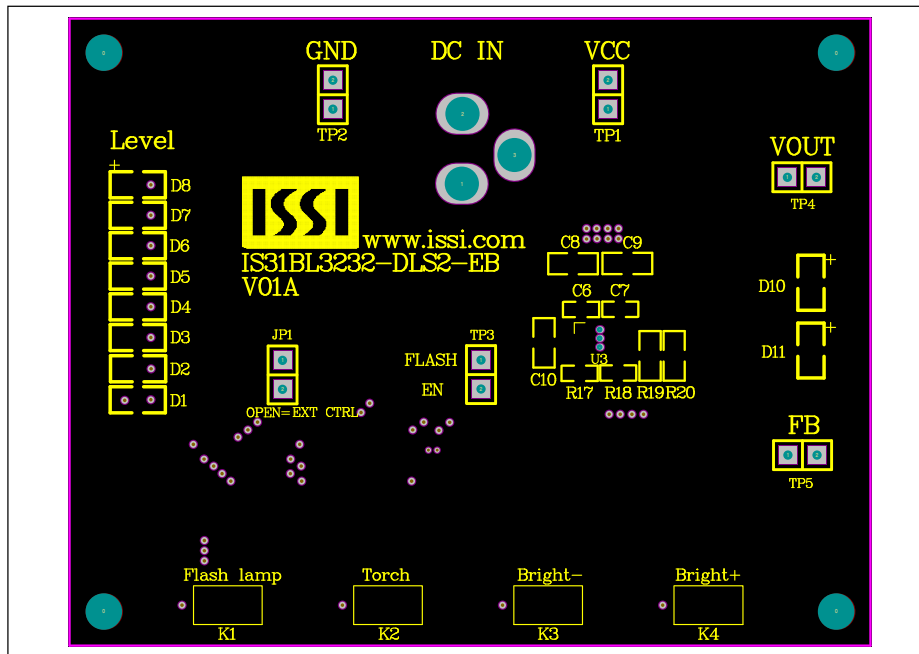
GND
DC IN
VCC
TP2
TP1
Level
+
D8
D7
D6
D5
D4
D3
D2
D1
ISSI
www.issi.com
IS31BL3232-DLS2-EB
V01A
VOUT
TP4
C8
C9
C6
C7
D10
+
D11
+
JP1
TP3
FLASH
EN
OPEN=EXT CTRL
U3
C10
R17
R18
R19
R20
FB
TP5
Flash lamp
Torch
Bright-
Bright+
K1
K2
K3
K4